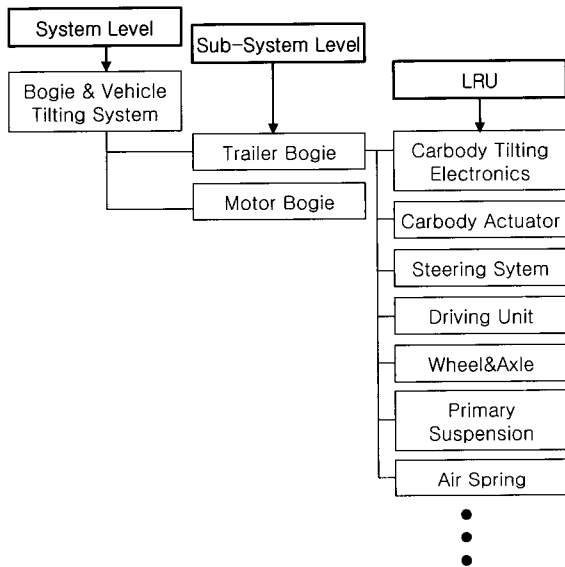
System Level

Bogie & Vehicle Tilting System

Sub-System Level

Trailer Bogie

Motor Bogie

LRU

Carbody Tilting Electronics

Carbody Actuator

Steering Sytem

Driving Unit

Wheel&Axle

Primary Suspension

Air Spring